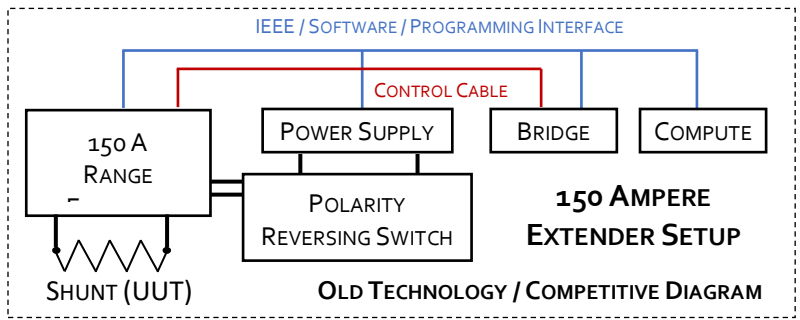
IEEE / SOFTWARE / PROGRAMMING INTERFACE

CONTROL CABLE

150 A RANGE

POWER SUPPLY

BRIDGE

COMPUTE

POLARITY REVERSING SWITCH

150 AMPERE EXTENDER SETUP

SHUNT (UUT)

OLD TECHNOLOGY / COMPETITIVE DIAGRAM